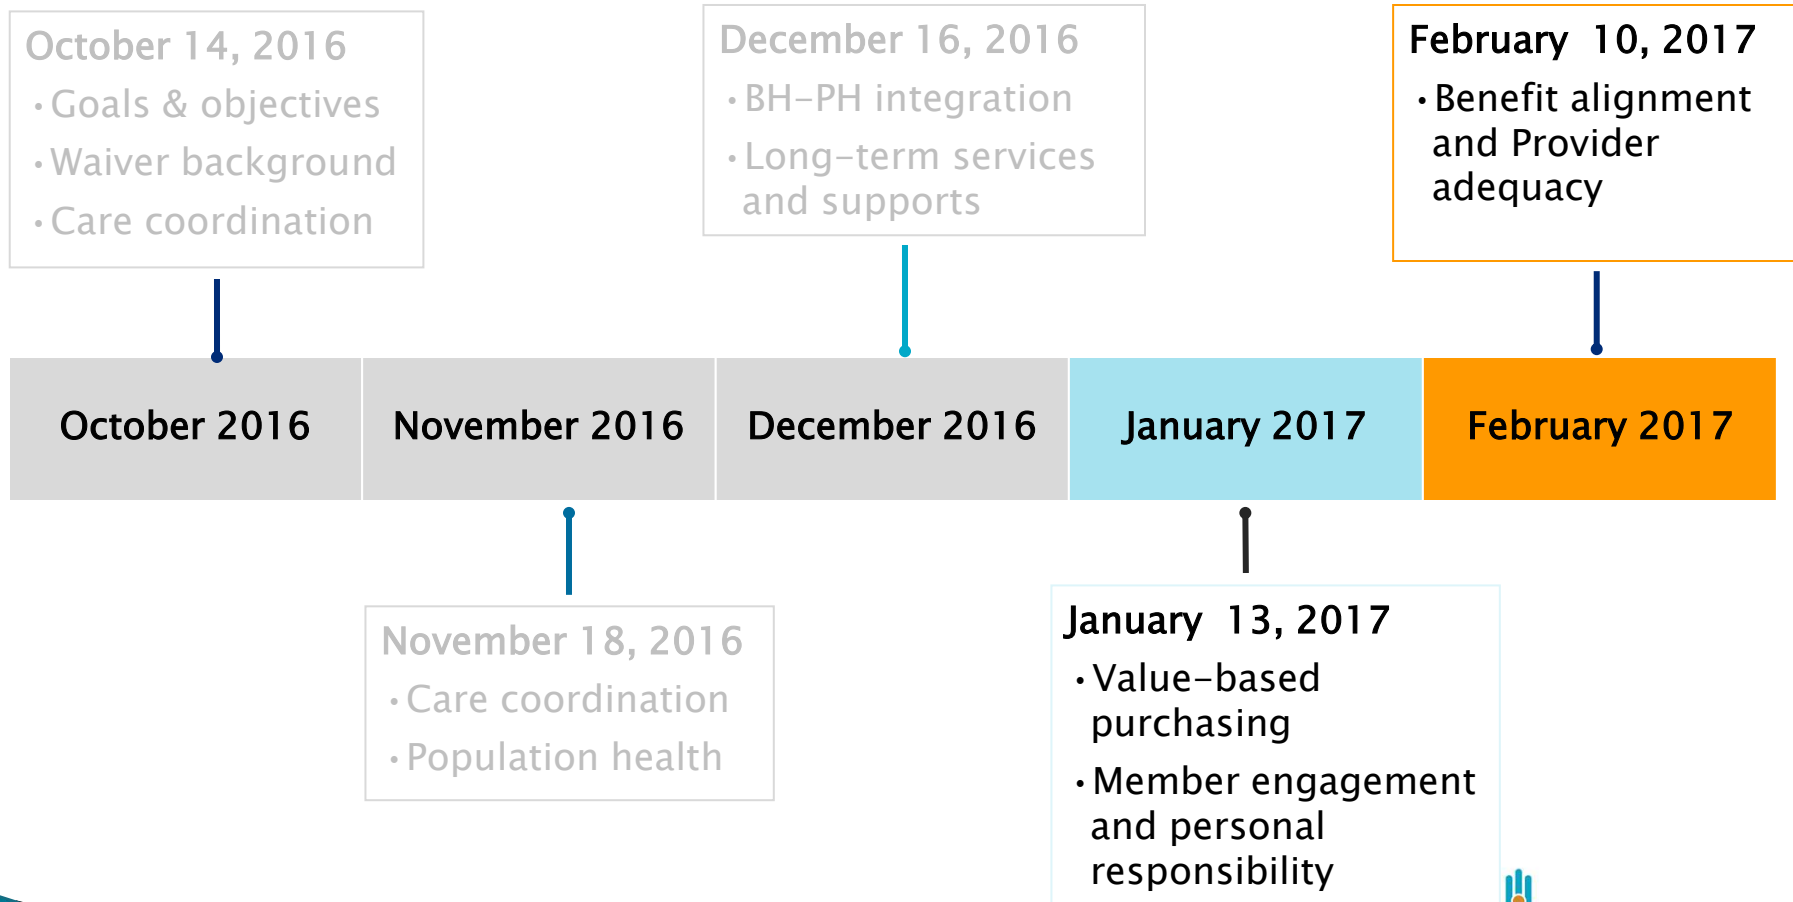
October 14, 2016
• Goals & objectives
• Waiver background
• Care coordination

December 16, 2016
• BH-PH integration
• Long-term services and supports

February 10, 2017
• Benefit alignment and Provider adequacy

October 2016

November 2016

December 2016

January 2017

February 2017

November 18, 2016
• Care coordination
• Population health

January 13, 2017
• Value-based purchasing
• Member engagement and personal responsibility